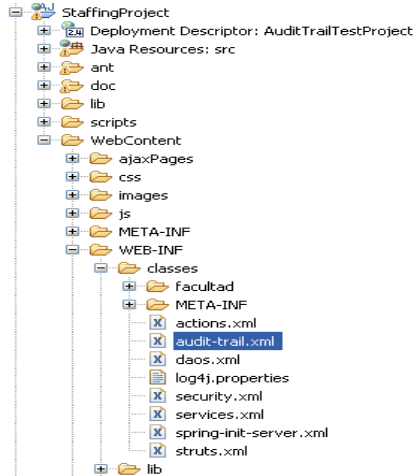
StaffingProject
2.4 Deployment Descriptor: AuditTrailTestProject
Java Resources: src
ant
doc
lib
scripts
WebContent
ajaxPages
css
images
js
META-INF
WEB-INF
classes
facultad
META-INF
actions.xml
audit-trail.xml
daos.xml
log4j.properties
security.xml
services.xml
spring-init-server.xml
struts.xml
lib